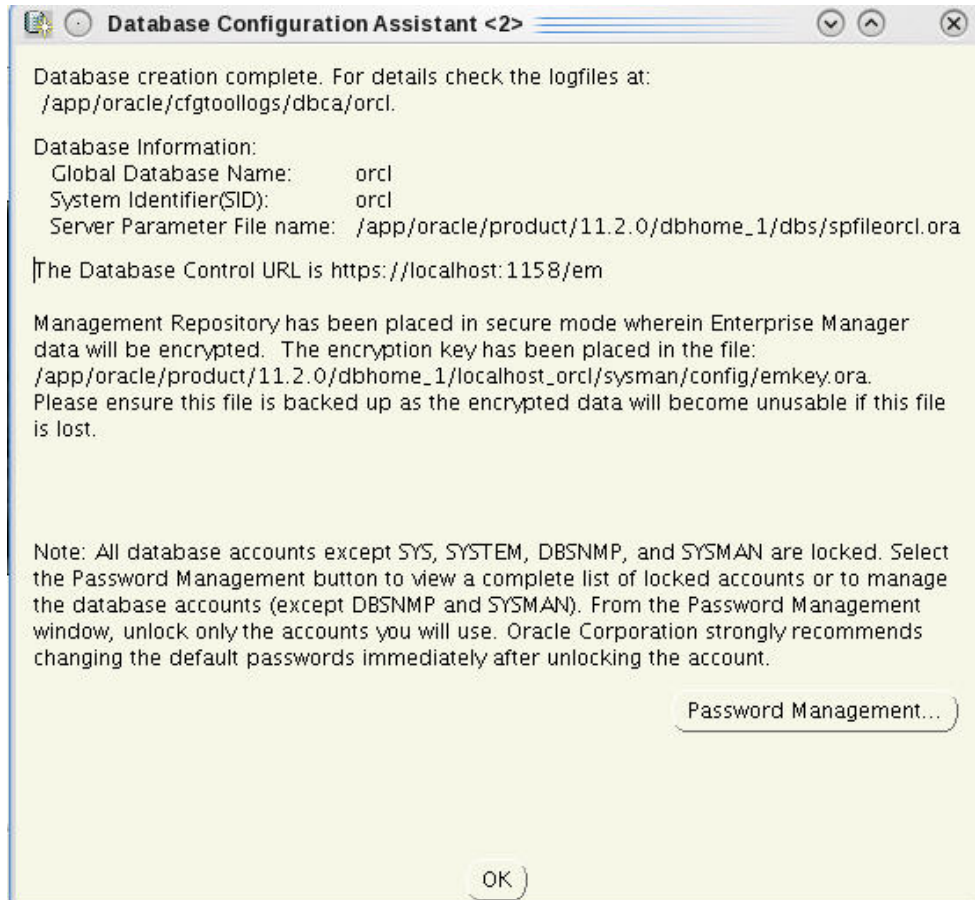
Database Configuration Assistant <2>

Database creation complete. For details check the logfiles at: /app/oracle/cfgtoollogs/dbca/orcl.

Database Information:
Global Database Name: orcl
System Identifier(SID): orcl
Server Parameter File name: /app/oracle/product/11.2.0/dbhome_1/dbs/spfileorcl.ora

The Database Control URL is https://localhost:1158/em

Management Repository has been placed in secure mode wherein Enterprise Manager data will be encrypted. The encryption key has been placed in the file: /app/oracle/product/11.2.0/dbhome_1/localhost_orcl/sysman/config/emkey.ora. Please ensure this file is backed up as the encrypted data will become unusable if this file is lost.

Note: All database accounts except SYS, SYSTEM, DBSNMP, and SYSMAN are locked. Select the Password Management button to view a complete list of locked accounts or to manage the database accounts (except DBSNMP and SYSMAN). From the Password Management window, unlock only the accounts you will use. Oracle Corporation strongly recommends changing the default passwords immediately after unlocking the account.

Password Management...

OK